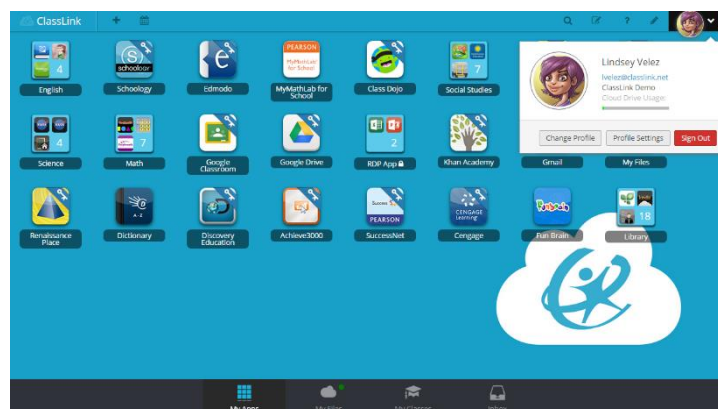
ClassLink

English
Schoology
Edmodo
MyMathLab for School
Class Dojo
Social Studies

Science
Math
Google Classroom
Google Drive
RDP App
Khan Academy
Gmail
My Files

Renaissance Place
Dictionary
Discovery Education
Achieve3000
SuccessNet
Cengage
Fun Brain
Library

4
schoology
PEARSON
MyMathLab for School
7
4
7
2
PEARSON
CENGAGE Learning
18

Lindsey Velez
lvelez@classlink.net
ClassLink Demo
Cloud Drive Usage:
Change Profile
Profile Settings
Sign Out

My Apps
My Files
My Classes
Inbox